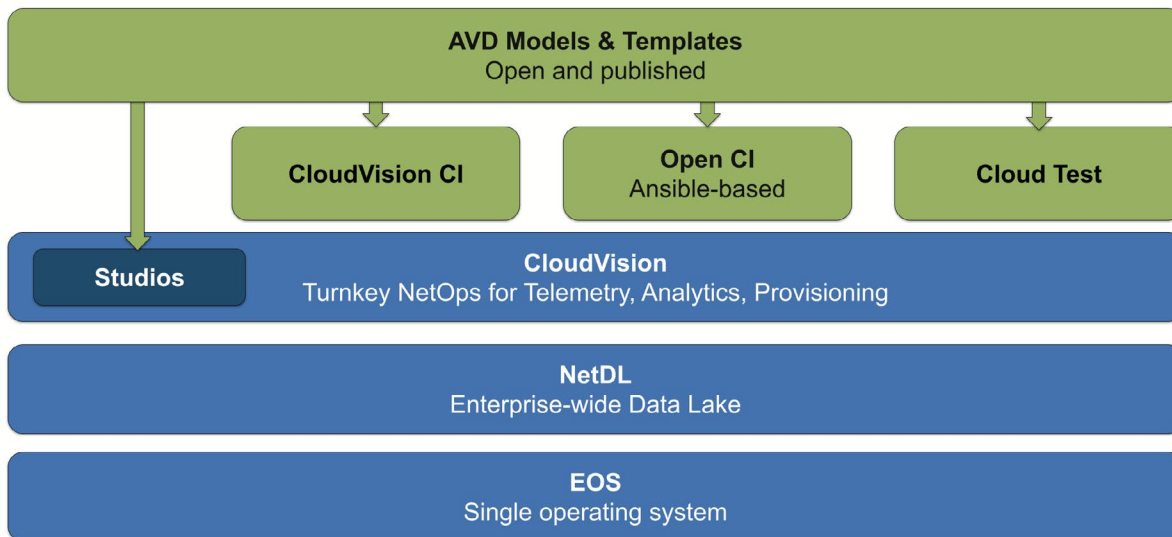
AVD Models & Templates
Open and published

CloudVision CI

Open CI
Ansible-based

Cloud Test

Studios

CloudVision
Turnkey NetOps for Telemetry, Analytics, Provisioning

NetDL
Enterprise-wide Data Lake

EOS
Single operating system